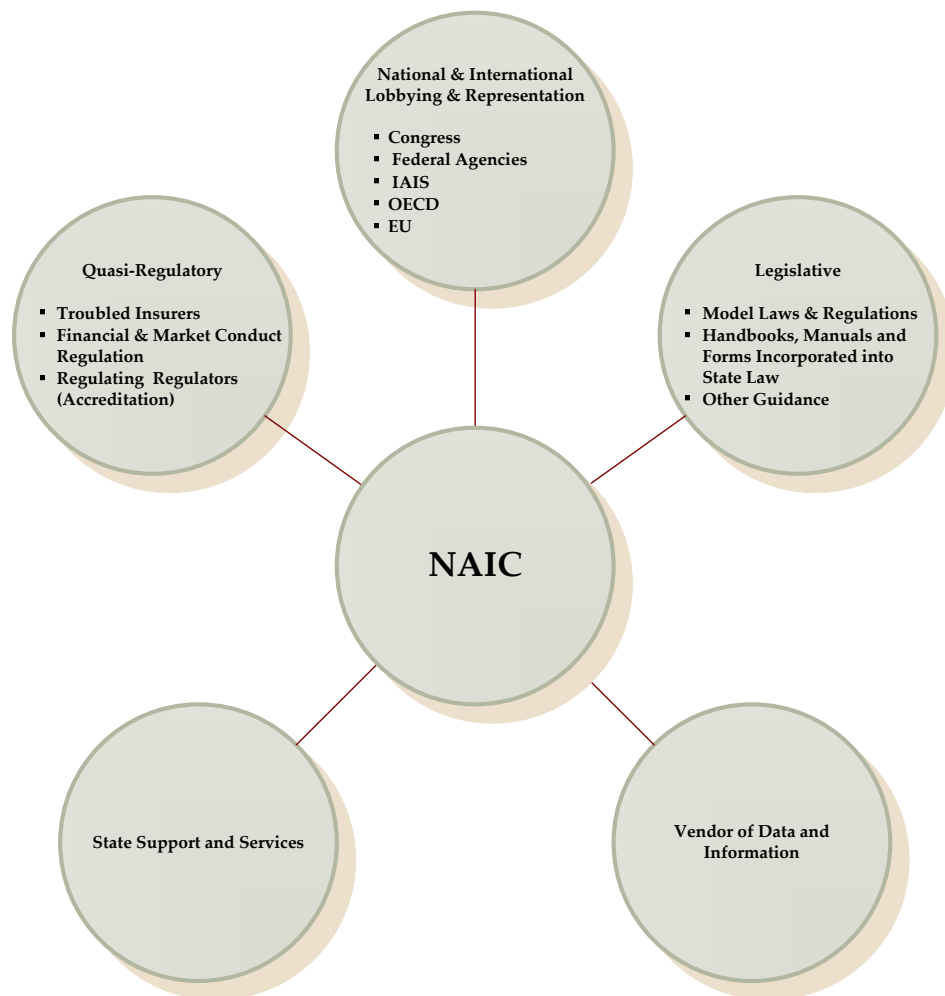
National & International Lobbying & Representation

- Congress
- Federal Agencies
- IAIS
- OECD
- EU

Quasi-Regulatory

- Troubled Insurers
- Financial & Market Conduct Regulation
- Regulating Regulators (Accreditation)

Legislative

- Model Laws & Regulations
- Handbooks, Manuals and Forms Incorporated into State Law
- Other Guidance

NAIC

State Support and Services

Vendor of Data and Information